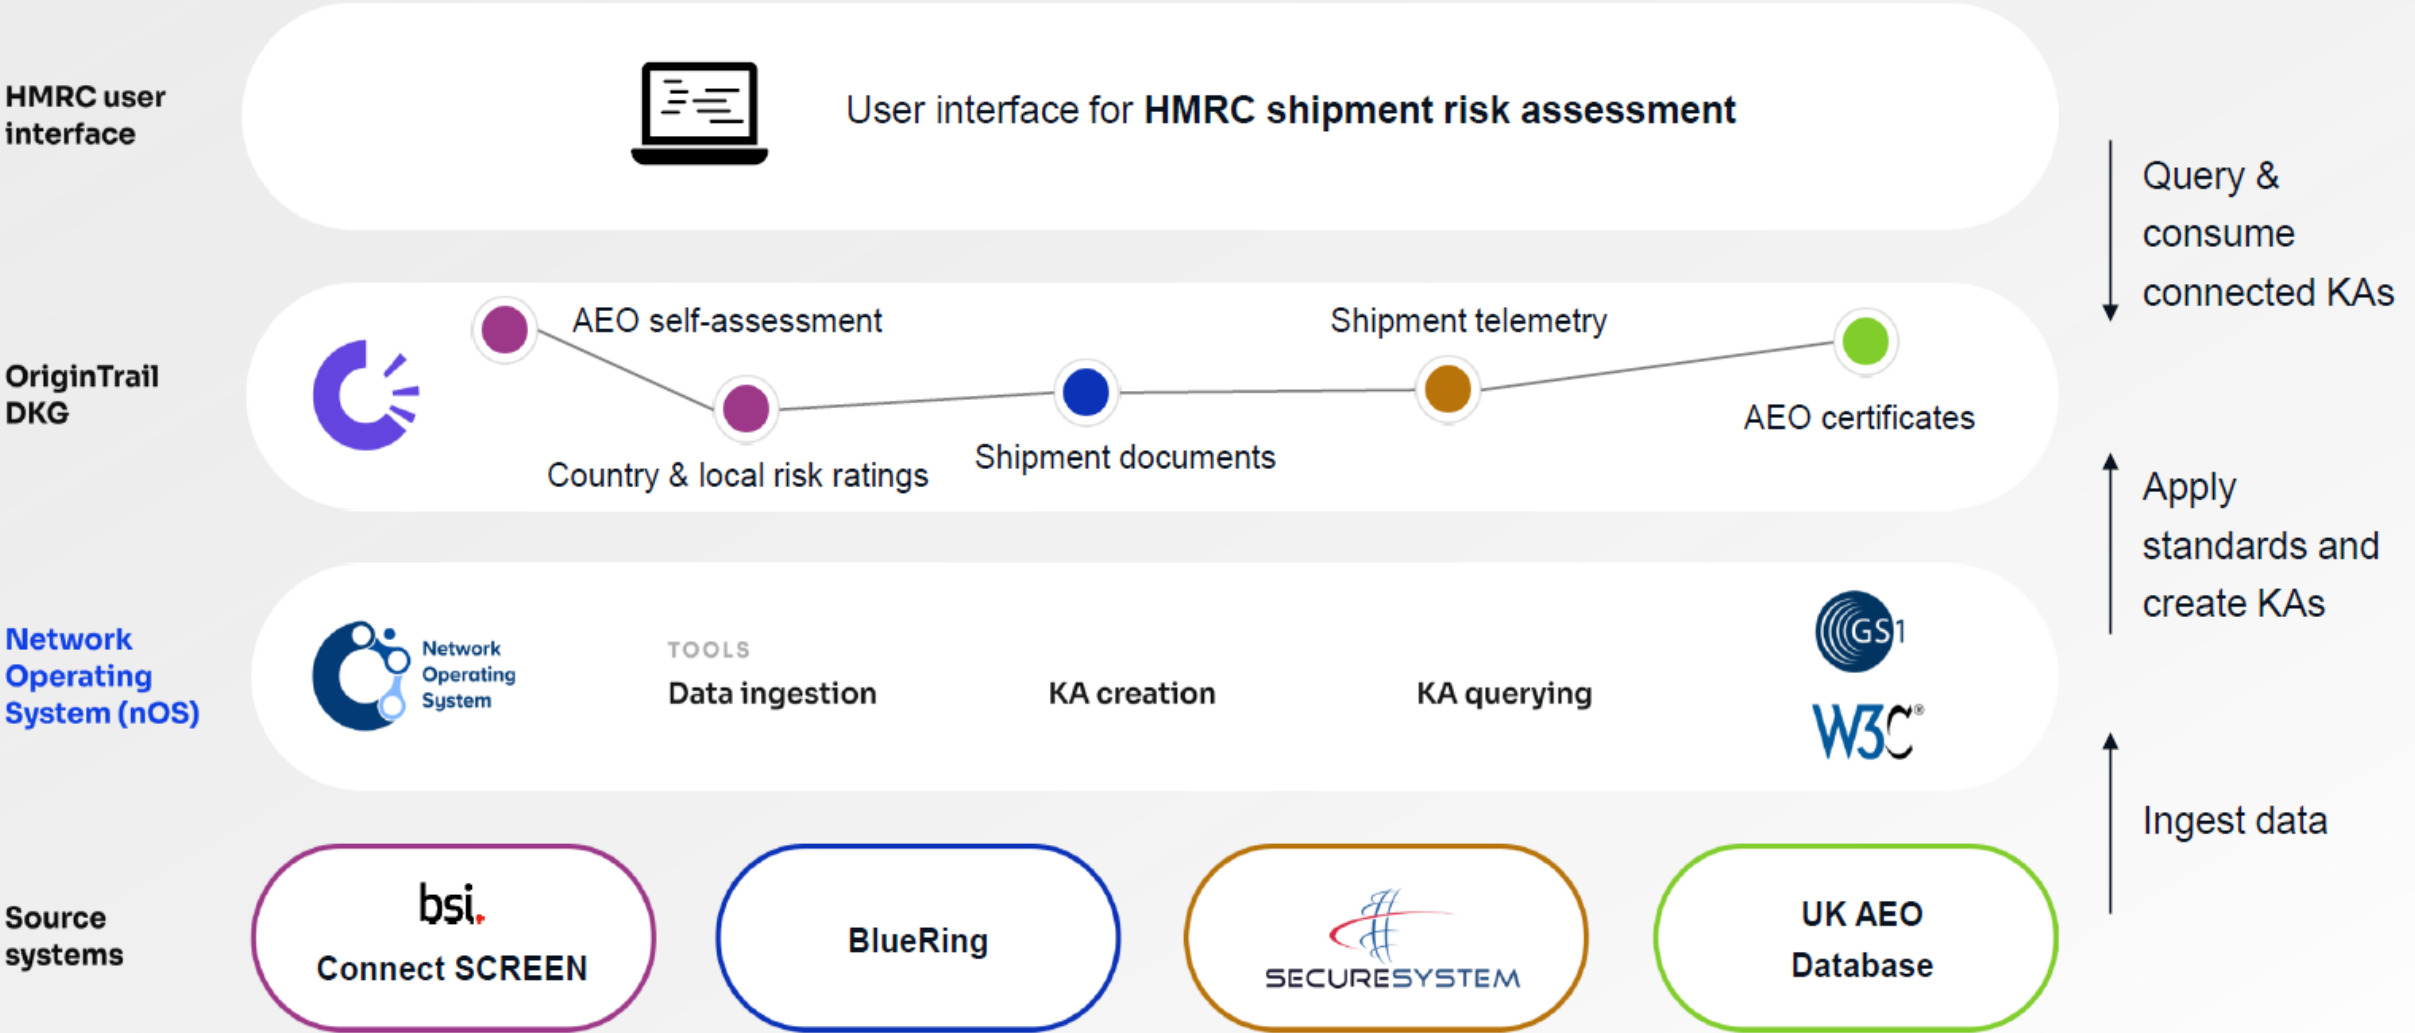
HMRC user interface

User interface for **HMRC shipment risk assessment**

Query & consume connected KAs

OriginTrail DKG

AEO self-assessment

Shipment telemetry

AEO certificates

Country & local risk ratings

Shipment documents

Apply standards and create KAs

Network Operating System (nOS)

Network Operating System

TOOLS

Data ingestion

KA creation

KA querying

GS1

W3C®

Ingest data

Source systems

bsi.

Connect SCREEN

BlueRing

SECURESYSTEM

UK AEO Database